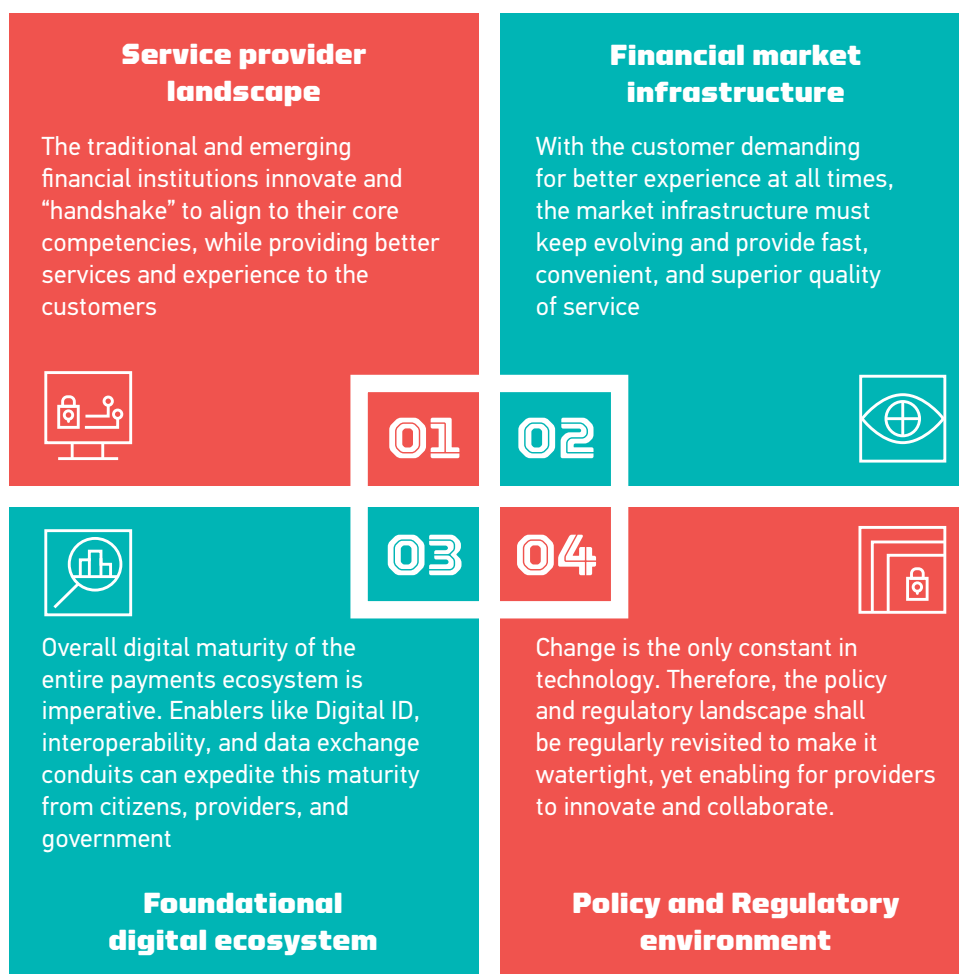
Service provider landscape

The traditional and emerging financial institutions innovate and "handshake" to align to their core competencies, while providing better services and experience to the customers

Financial market infrastructure

With the customer demanding for better experience at all times, the market infrastructure must keep evolving and provide fast, convenient, and superior quality of service

01

02

03

04

Overall digital maturity of the entire payments ecosystem is imperative. Enablers like Digital ID, interoperability, and data exchange conduits can expedite this maturity from citizens, providers, and government

Foundational digital ecosystem

Change is the only constant in technology. Therefore, the policy and regulatory landscape shall be regularly revisited to make it watertight, yet enabling for providers to innovate and collaborate.

Policy and Regulatory environment